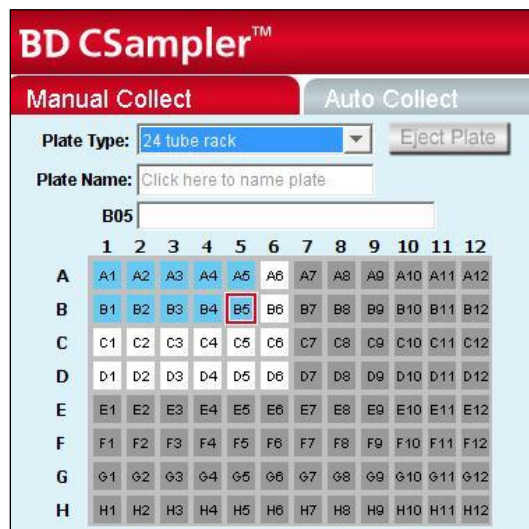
BD CSampler™

Manual Collect

Auto Collect

Plate Type: 24 tube rack

Eject Plate

Plate Name: Click here to name plate

B05

| | 1 | 2 | 3 | 4 | 5 | 6 | 7 | 8 | 9 | 10 | 11 | 12 |
|---|---|---|---|---|---|---|---|---|---|---|---|---|
| A | A1 | A2 | A3 | A4 | A5 | A6 | A7 | A8 | A9 | A10 | A11 | A12 |
| B | B1 | B2 | B3 | B4 | B5 | B6 | B7 | B8 | B9 | B10 | B11 | B12 |
| C | C1 | C2 | C3 | C4 | C5 | C6 | C7 | C8 | C9 | C10 | C11 | C12 |
| D | D1 | D2 | D3 | D4 | D5 | D6 | D7 | D8 | D9 | D10 | D11 | D12 |
| E | E1 | E2 | E3 | E4 | E5 | E6 | E7 | E8 | E9 | E10 | E11 | E12 |
| F | F1 | F2 | F3 | F4 | F5 | F6 | F7 | F8 | F9 | F10 | F11 | F12 |
| G | G1 | G2 | G3 | G4 | G5 | G6 | G7 | G8 | G9 | G10 | G11 | G12 |
| H | H1 | H2 | H3 | H4 | H5 | H6 | H7 | H8 | H9 | H10 | H11 | H12 |